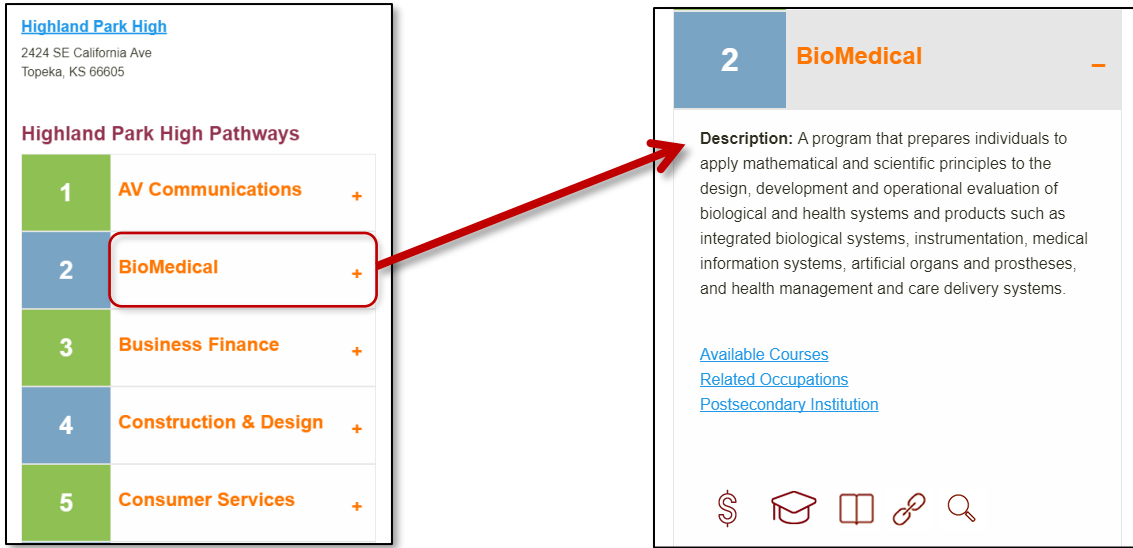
Highland Park High
2424 SE California Ave
Topeka, KS 66605

Highland Park High Pathways

| 1 | AV Communications | + |
|---|---|---|
| 2 | BioMedical | + |
| 3 | Business Finance | + |
| 4 | Construction & Design | + |
| 5 | Consumer Services | + |

2 BioMedical –

Description: A program that prepares individuals to apply mathematical and scientific principles to the design, development and operational evaluation of biological and health systems and products such as integrated biological systems, instrumentation, medical information systems, artificial organs and prostheses, and health management and care delivery systems.

Available Courses
Related Occupations
Postsecondary Institution

$